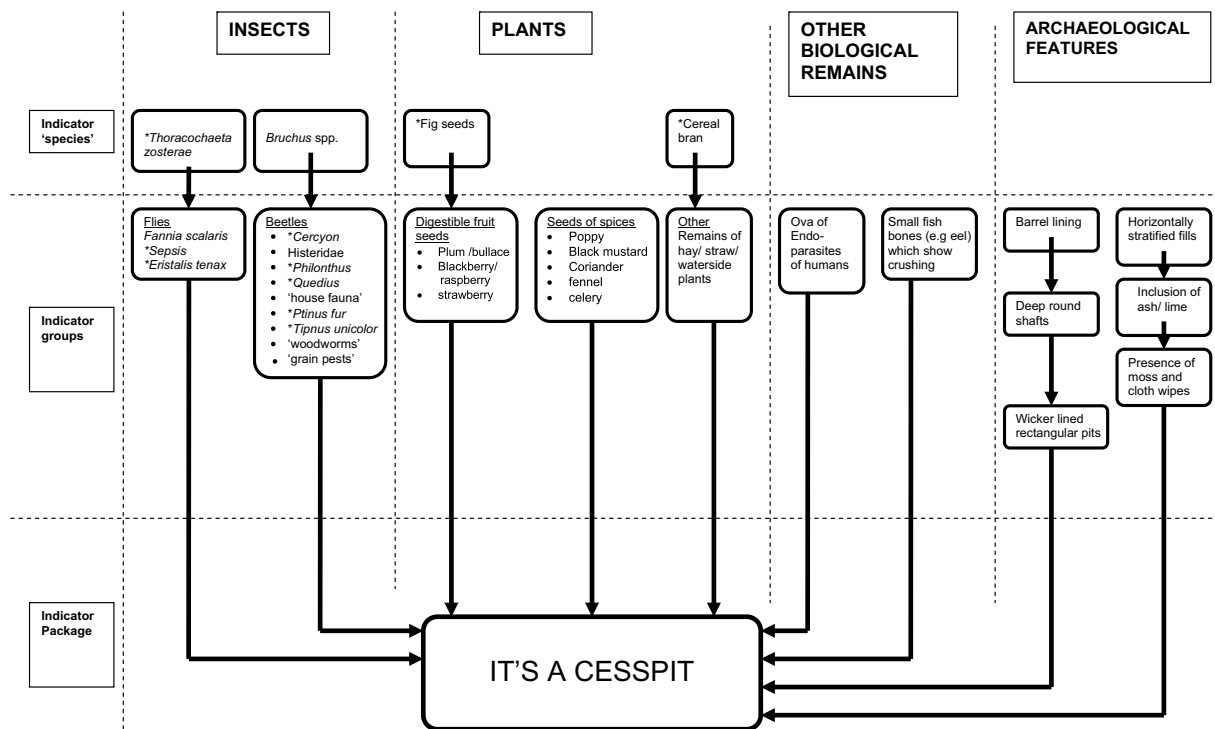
INSECTS

PLANTS

OTHER BIOLOGICAL REMAINS

ARCHAEOLOGICAL FEATURES

Indicator 'species'

*Thoracochaeta zosterae

Bruchus spp.

*Fig seeds

*Cereal bran

Flies
Fannia scalaris
*Sepsis
*Eristalis tenax

Beetles
- *Cercyon
- Histeridae
- *Philonthus
- *Quedius
- 'house fauna'
- *Ptinus fur
- *Tipnus unicolor
- 'woodworms'
- 'grain pests'

Digestible fruit seeds
- Plum /bullace
- Blackberry/ raspberry
- strawberry

Seeds of spices
- Poppy
- Black mustard
- Coriander
- fennel
- celery

Other
Remains of hay/ straw/ waterside plants

Ova of Endo-parasites of humans

Small fish bones (e.g eel) which show crushing

Barrel lining

Deep round shafts

Wicker lined rectangular pits

Horizontally stratified fills

Inclusion of ash/ lime

Presence of moss and cloth wipes

Indicator groups

Indicator Package

IT'S A CESSPIT